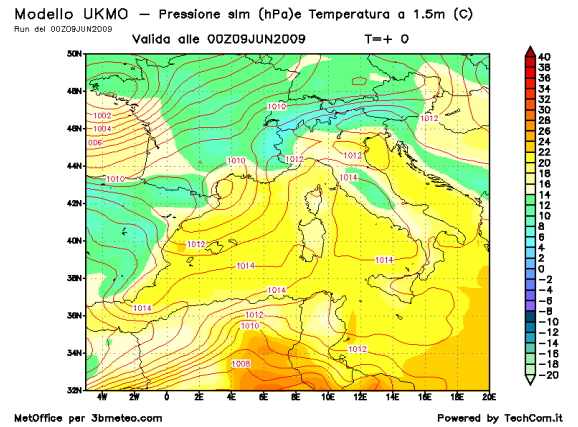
Modello UKMO — Pressione slm (hPa)e Temperatura a 1.5m (C)
Run del 00Z09JUN2009
Valida alle 00Z09JUN2009 T=+ 0

50N
48N
46N
44N
42N
40N
38N
36N
34N
32N

4W 2W 0 2E 4E 6E 8E 10E 12E 14E 16E 18E 20E

1010
1002
1004
1006
1010
1010
1012
1012
1012
1014
1012
1014
1014
1014
1014
1012
1010
1012
1008

40
38
36
34
32
30
28
26
24
22
20
18
16
14
12
10
8
6
4
2
0
−2
−4
−6
−8
−10
−12
−14
−16
−18
−20

MetOffice per 3bmeteo.com
Powered by TechCom.it